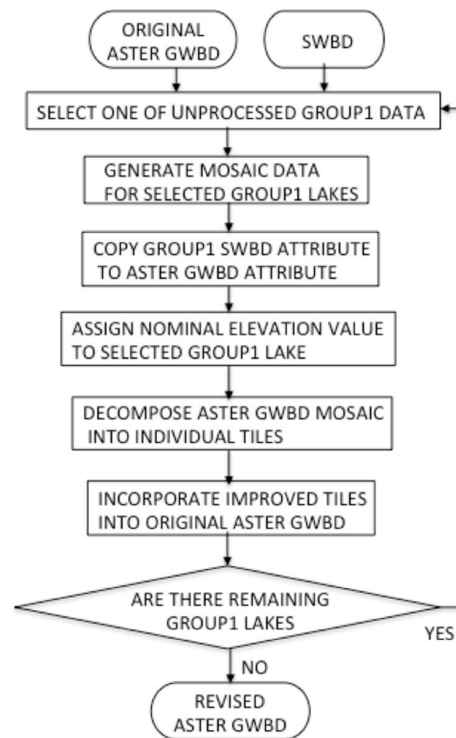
ORIGINAL ASTER GWBD

SWBD

SELECT ONE OF UNPROCESSED GROUP1 DATA

GENERATE MOSAIC DATA FOR SELECTED GROUP1 LAKES

COPY GROUP1 SWBD ATTRIBUTE TO ASTER GWBD ATTRIBUTE

ASSIGN NOMINAL ELEVATION VALUE TO SELECTED GROUP1 LAKE

DECOMPOSE ASTER GWBD MOSAIC INTO INDIVIDUAL TILES

INCORPORATE IMPROVED TILES INTO ORIGINAL ASTER GWBD

ARE THERE REMAINING GROUP1 LAKES

YES

NO

REVISED ASTER GWBD